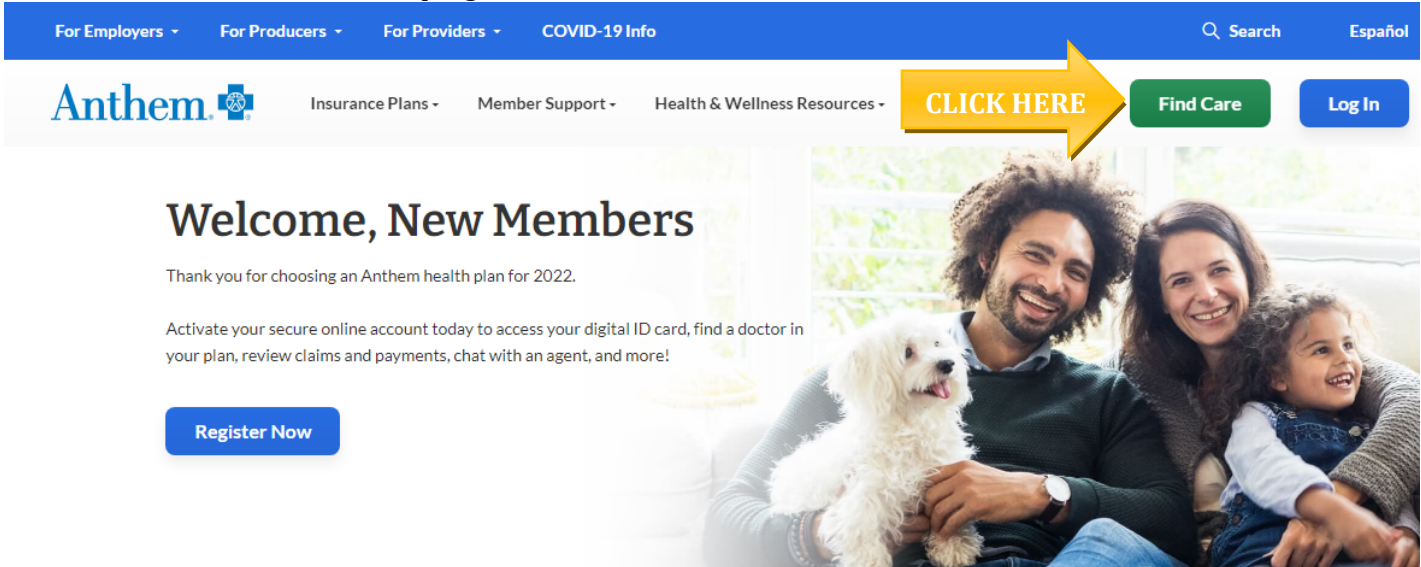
For Employers For Producers For Providers COVID-19 Info Search Español

Anthem Insurance Plans Member Support Health & Wellness Resources CLICK HERE Find Care Log In

Welcome, New Members

Thank you for choosing an Anthem health plan for 2022.

Activate your secure online account today to access your digital ID card, find a doctor in your plan, review claims and payments, chat with an agent, and more!

Register Now